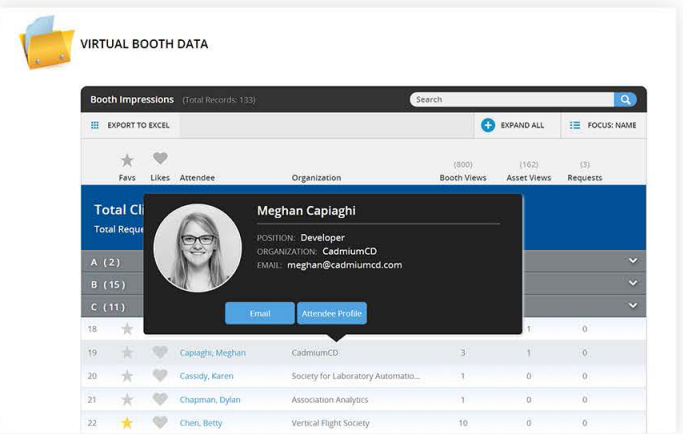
VIRTUAL BOOTH DATA

Booth Impressions (Total Records: 133)

Search

EXPORT TO EXCEL

EXPAND ALL

FOCUS: NAME

| Favs | Likes | Attendee | Organization | (800) Booth Views | (162) Asset Views | (3) Requests |
|---|---|---|---|---|---|---|

Total Cl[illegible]

Total Reque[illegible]

A ( 2 )

B ( 15 )

C ( 11 )

Meghan Capiaghi

POSITION: Developer

ORGANIZATION: CadmiumCD

EMAIL: meghan@cadmiumcd.com

Email

Attendee Profile

| 18 | | | | | 1 | 0 |
|---|---|---|---|---|---|---|
| 19 | | | Capiaghi, Meghan | CadmiumCD | 3 | 1 | 0 |
| 20 | | | Cassidy, Karen | Society for Laboratory Automatio... | 1 | 0 | 0 |
| 21 | | | Chapman, Dylan | Association Analytics | 1 | 0 | 0 |
| 22 | | | Chen, Betty | Vertical Flight Society | 10 | 0 | 0 |